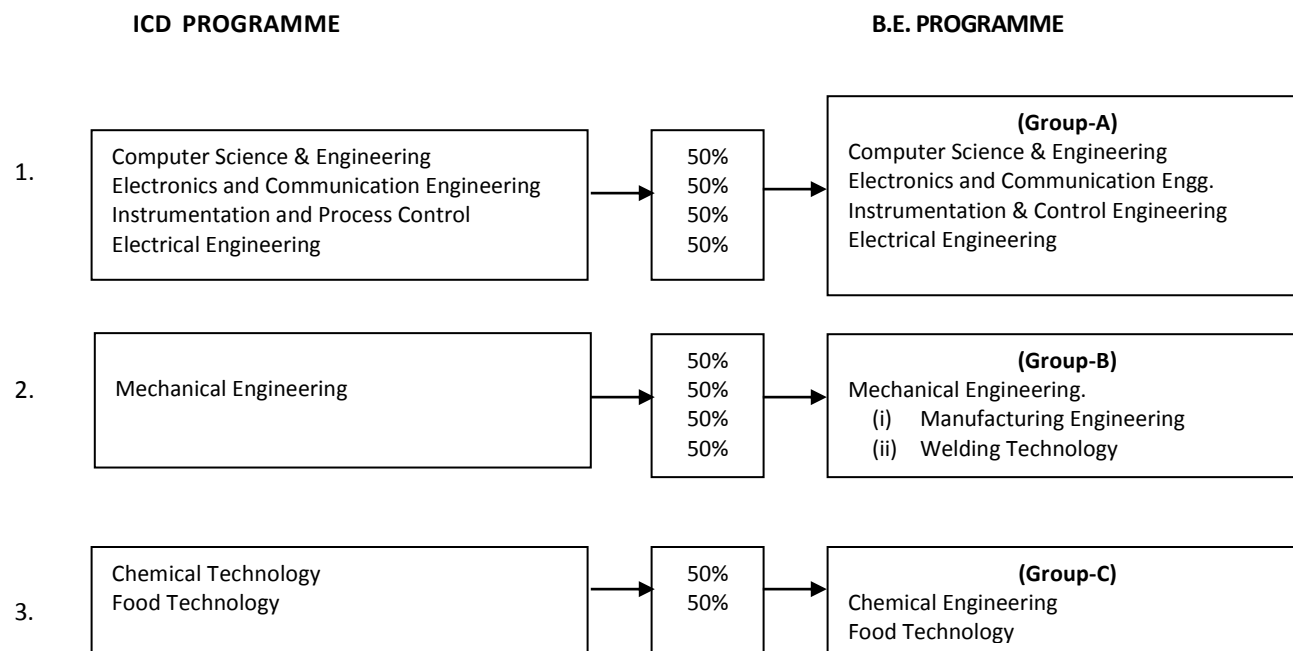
ICD PROGRAMME

B.E. PROGRAMME

1.

Computer Science & Engineering
Electronics and Communication Engineering
Instrumentation and Process Control
Electrical Engineering

50%
50%
50%
50%

(Group-A)
Computer Science & Engineering
Electronics and Communication Engg.
Instrumentation & Control Engineering
Electrical Engineering

2.

Mechanical Engineering

50%
50%
50%
50%

(Group-B)
Mechanical Engineering.
(i) Manufacturing Engineering
(ii) Welding Technology

3.

Chemical Technology
Food Technology

50%
50%

(Group-C)
Chemical Engineering
Food Technology